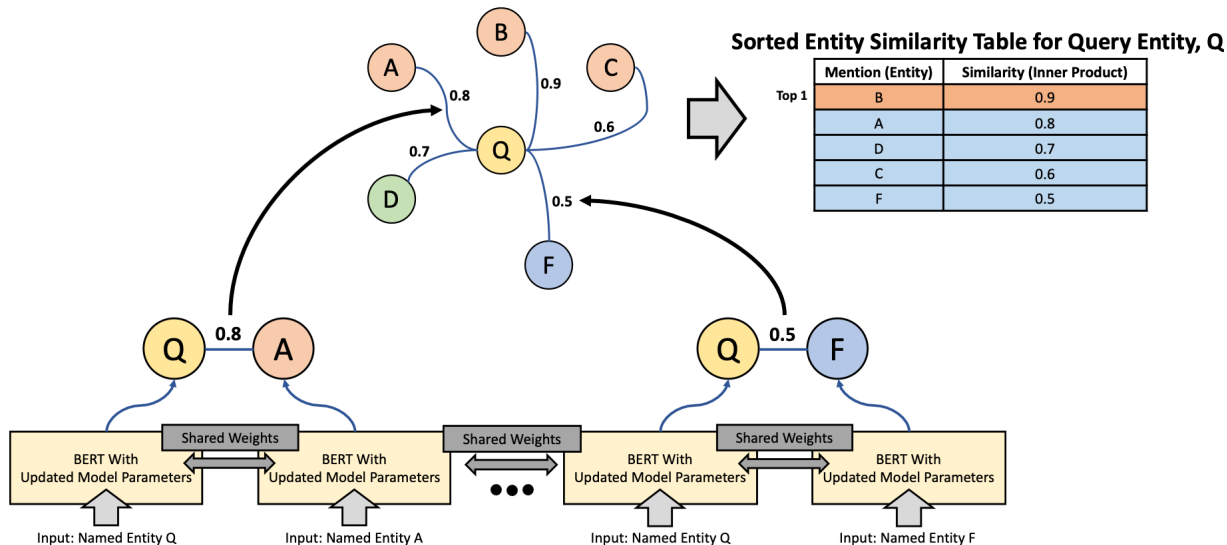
B

A

C

0.9

0.8

0.6

0.7

Q

D

0.5

F

Sorted Entity Similarity Table for Query Entity, Q

| | Mention (Entity) | Similarity (Inner Product) |
|---|---|---|
| Top 1 | B | 0.9 |
| | A | 0.8 |
| | D | 0.7 |
| | C | 0.6 |
| | F | 0.5 |

Q 0.8 A

Q 0.5 F

Shared Weights

Shared Weights

Shared Weights

BERT With Updated Model Parameters

BERT With Updated Model Parameters

BERT With Updated Model Parameters

BERT With Updated Model Parameters

Input: Named Entity Q

Input: Named Entity A

Input: Named Entity Q

Input: Named Entity F